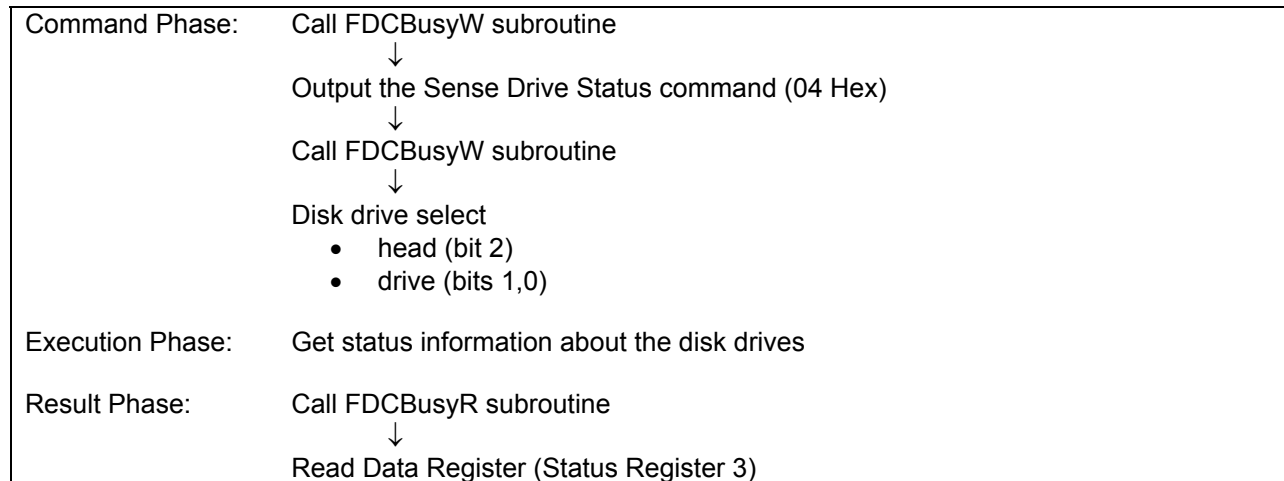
Command Phase: Call FDCBusyW subroutine
↓
Output the Sense Drive Status command (04 Hex)
↓
Call FDCBusyW subroutine
↓
Disk drive select
- head (bit 2)
- drive (bits 1,0)

Execution Phase: Get status information about the disk drives

Result Phase: Call FDCBusyR subroutine
↓
Read Data Register (Status Register 3)